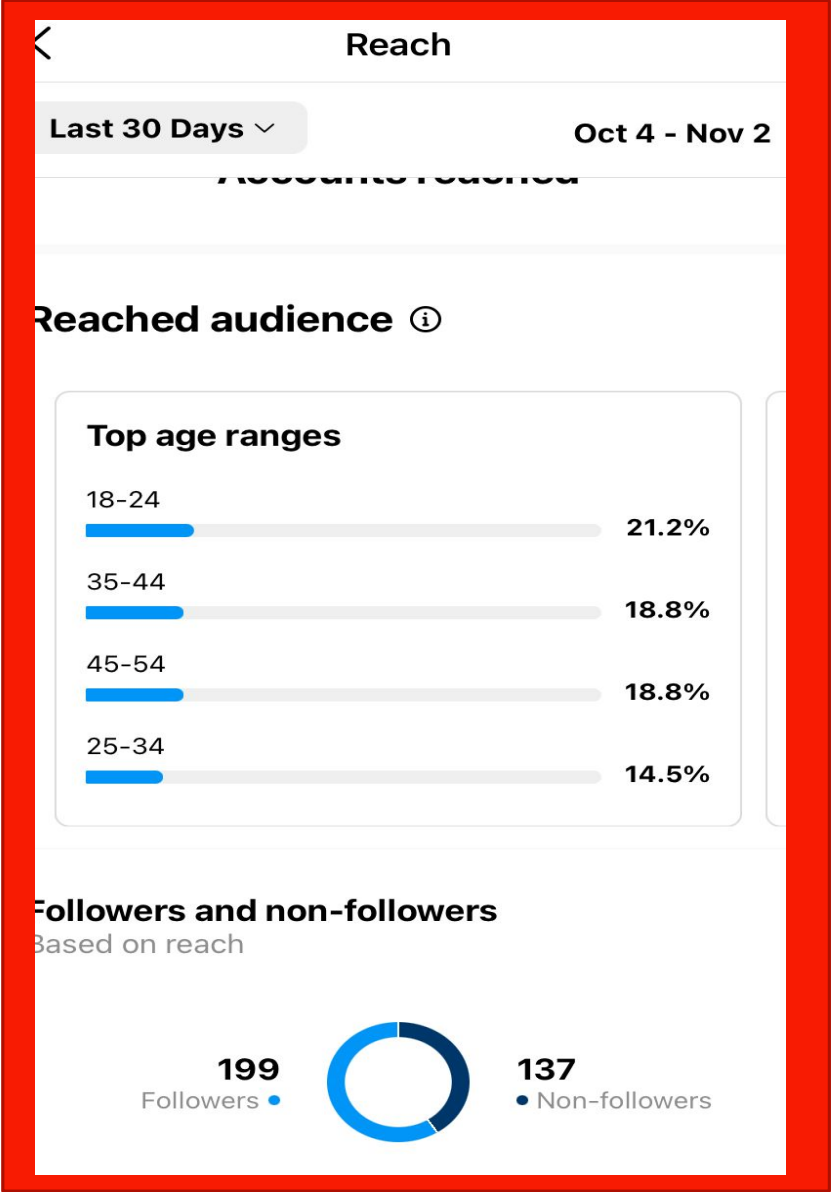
Reach

Last 30 Days

Oct 4 - Nov 2

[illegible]

Reached audience

Top age ranges

18-24 21.2%

35-44 18.8%

45-54 18.8%

25-34 14.5%

Followers and non-followers
Based on reach

199
Followers

137
Non-followers